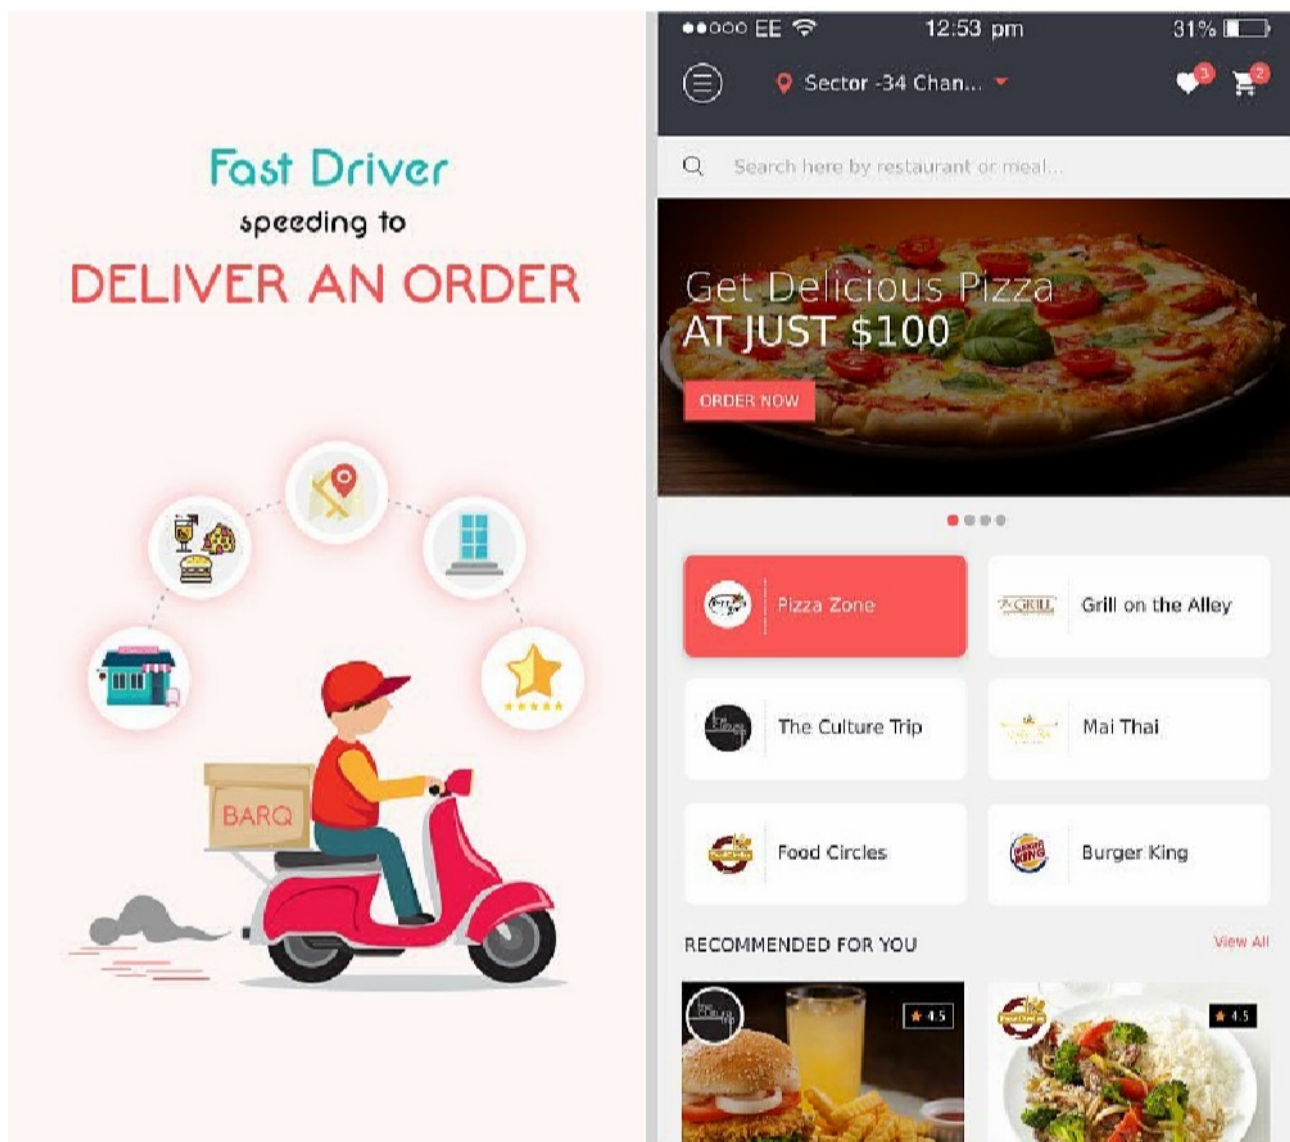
Fast Driver
speeding to
DELIVER AN ORDER

BARQ

●●○○○ EE 12:53 pm 31%

Sector -34 Chan...

3 2

Search here by restaurant or meal...

Get Delicious Pizza
AT JUST $100

ORDER NOW

Pizza Zone

Grill on the Alley

The Culture Trip

Mai Thai

Food Circles

Burger King

RECOMMENDED FOR YOU

View All

4.5

4.5